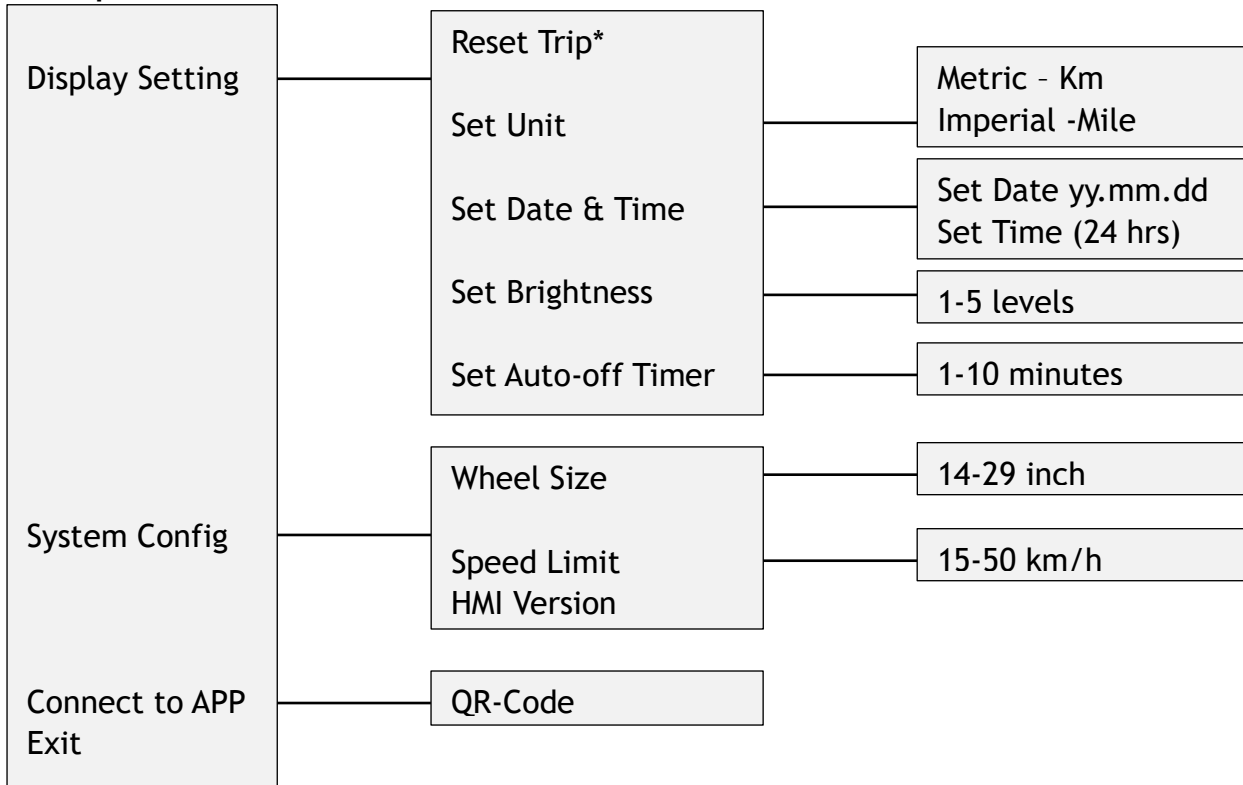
Display Setting

System Config

Connect to APP
Exit

Reset Trip*

Set Unit

Set Date & Time

Set Brightness

Set Auto-off Timer

Metric – Km
Imperial -Mile

Set Date yy.mm.dd
Set Time (24 hrs)

1-5 levels

1-10 minutes

Wheel Size

Speed Limit
HMI Version

14-29 inch

15-50 km/h

QR-Code